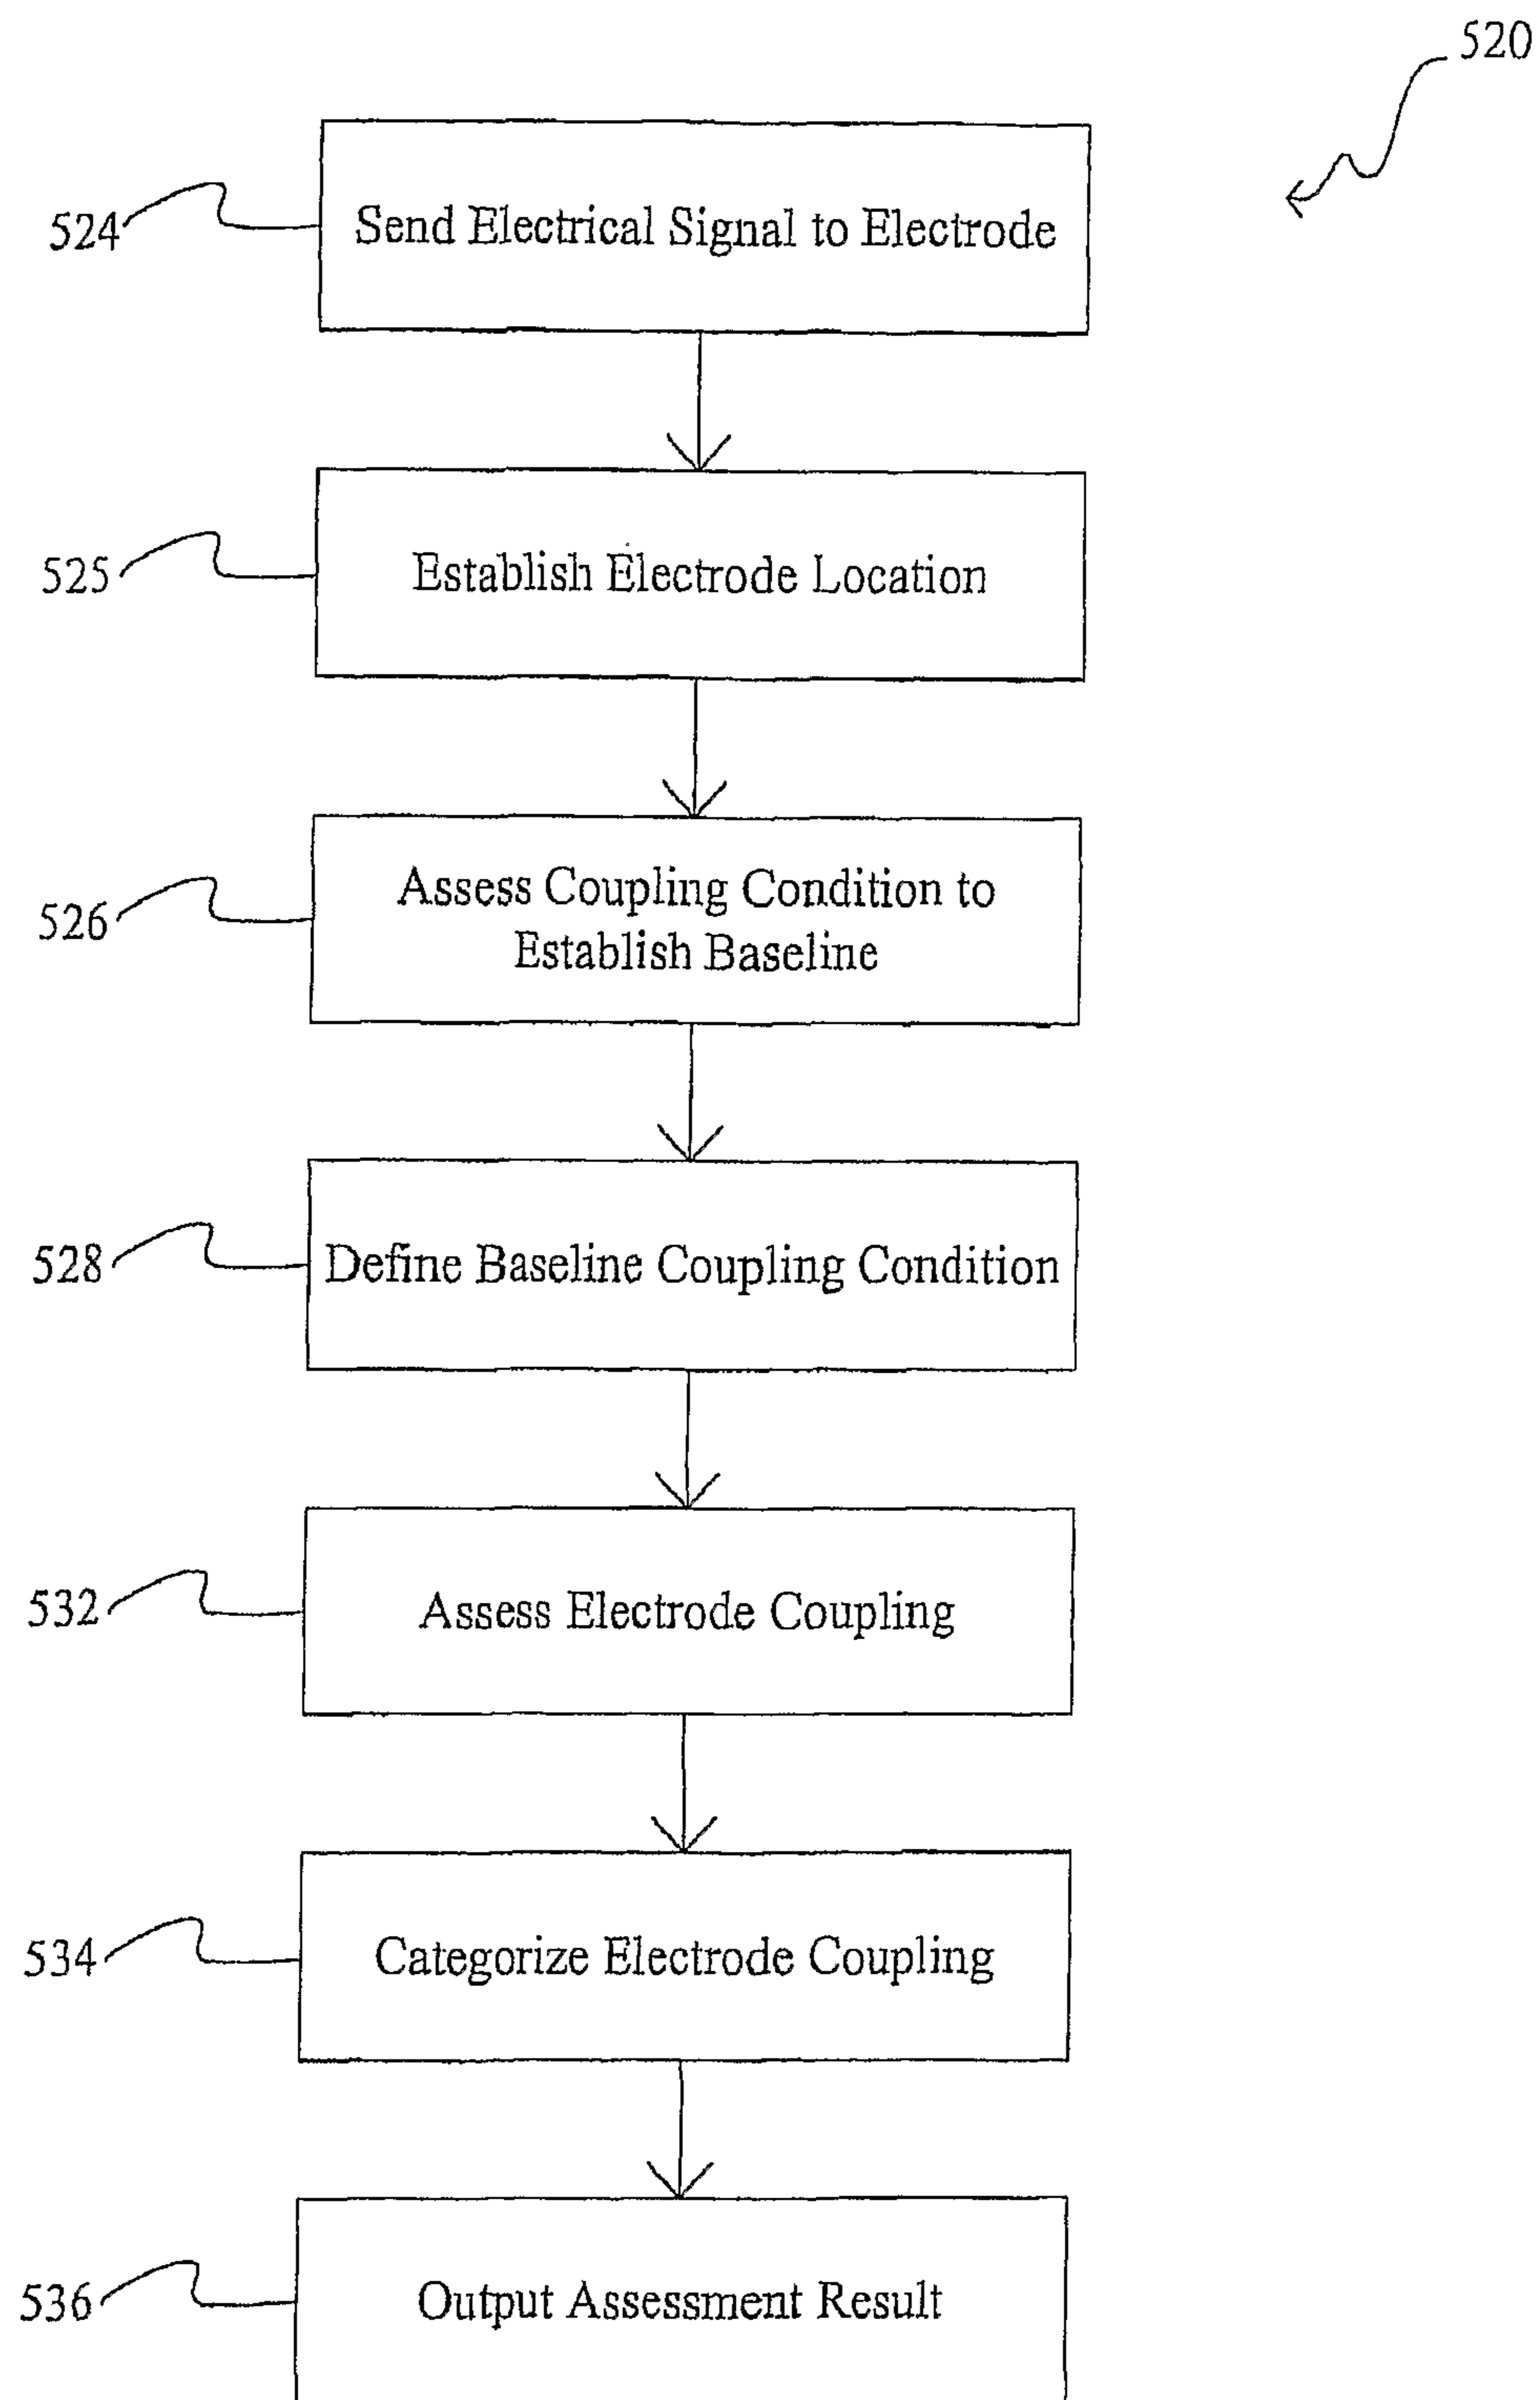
520

524 Send Electrical Signal to Electrode

525 Establish Electrode Location

526 Assess Coupling Condition to Establish Baseline

528 Define Baseline Coupling Condition

532 Assess Electrode Coupling

534 Categorize Electrode Coupling

536 Output Assessment Result